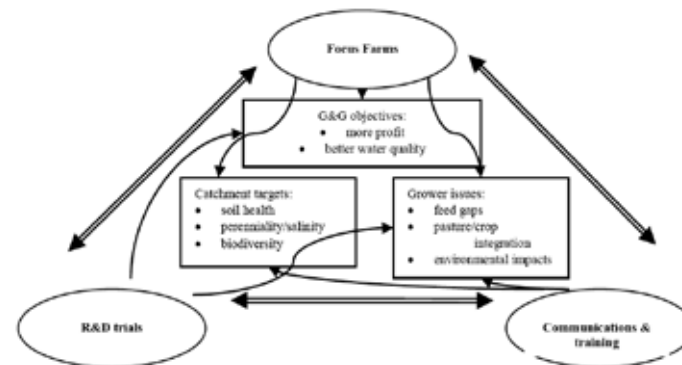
Focus Farms

G&G objectives:
• more profit
• better water quality

Catchment targets:
• soil health
• perenniality/salinity
• biodiversity

Grower issues:
• feed gaps
• pasture/crop integration
• environmental impacts

R&D trials

Communications & training